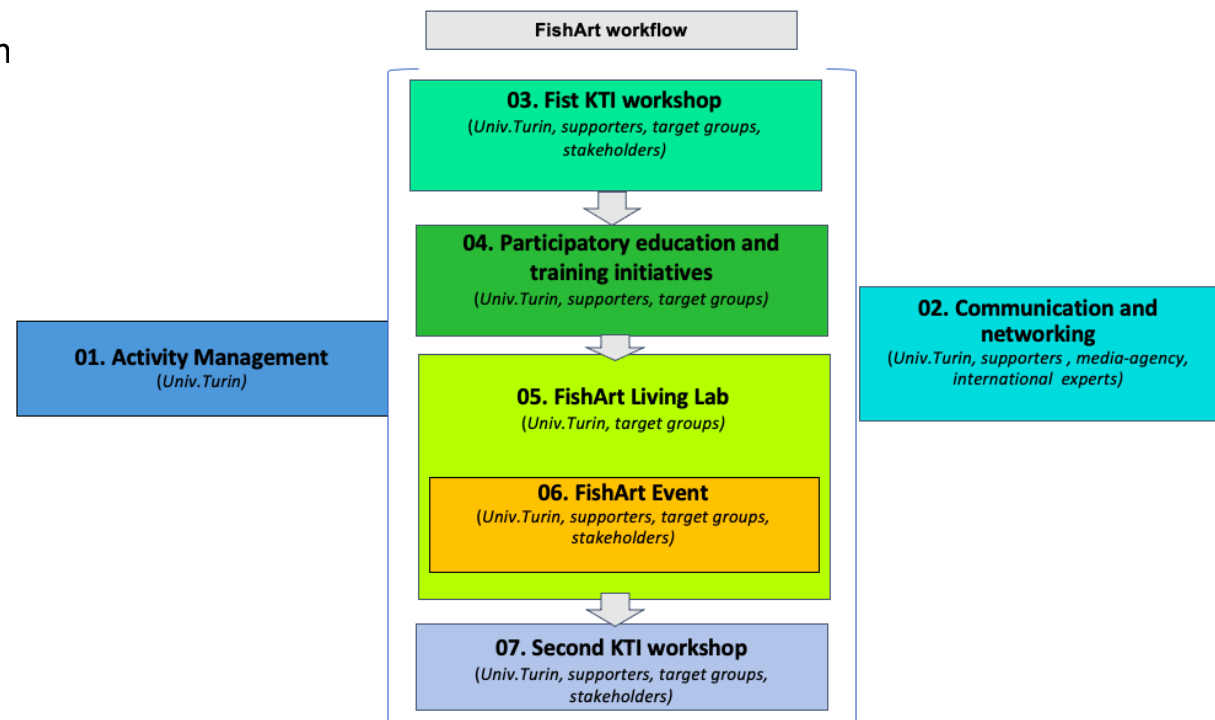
n

FishArt workflow

03. Fist KTI workshop
(Univ.Turin, supporters, target groups, stakeholders)

04. Participatory education and training initiatives
(Univ.Turin, supporters, target groups)

01. Activity Management
(Univ.Turin)

02. Communication and networking
(Univ.Turin, supporters , media-agency, international experts)

05. FishArt Living Lab
(Univ.Turin, target groups)

06. FishArt Event
(Univ.Turin, supporters, target groups, stakeholders)

07. Second KTI workshop
(Univ.Turin, supporters, target groups, stakeholders)